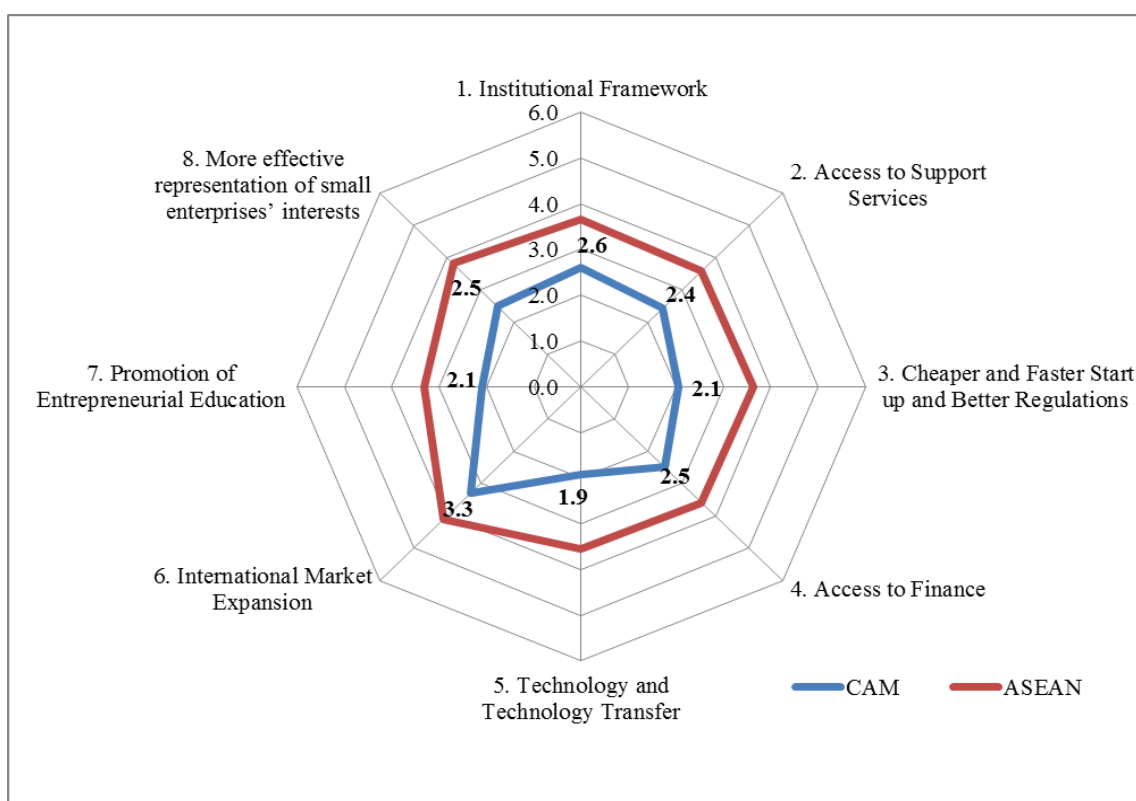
1. Institutional Framework

6.0
5.0
4.0
3.0
2.0
1.0
0.0

2.6
2.4
2.1
2.5
1.9
3.3
2.1
2.5

2. Access to Support Services

3. Cheaper and Faster Start up and Better Regulations

4. Access to Finance

5. Technology and Technology Transfer

6. International Market Expansion

7. Promotion of Entrepreneurial Education

8. More effective representation of small enterprises' interests

CAM
ASEAN